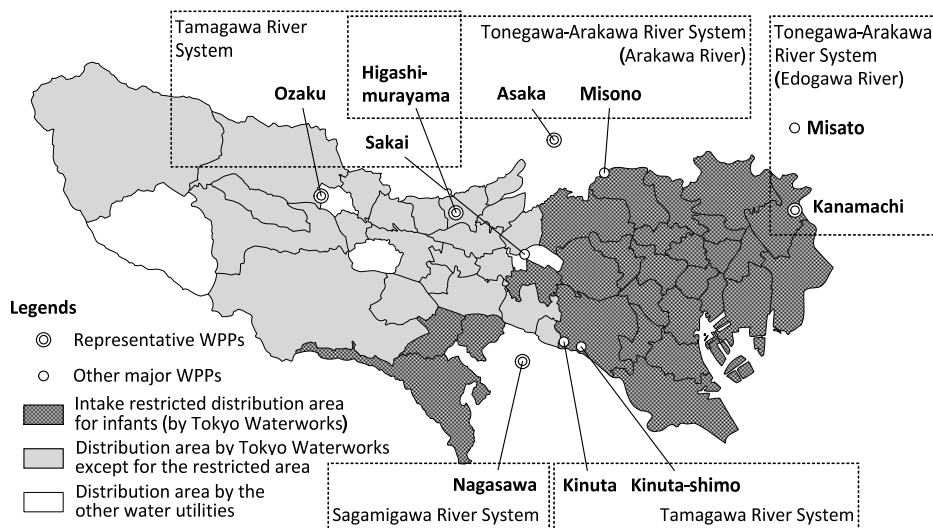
Tamagawa River System

Tonegawa-Arakawa River System (Arakawa River)

Tonegawa-Arakawa River System (Edogawa River)

Ozaku

Higashi-murayama

Asaka

Misono

Misato

Sakai

Kanamachi

Legends

Representative WPPs

Other major WPPs

Intake restricted distribution area for infants (by Tokyo Waterworks)

Distribution area by Tokyo Waterworks except for the restricted area

Distribution area by the other water utilities

Nagasawa

Kinuta

Kinuta-shimo

Sagamigawa River System

Tamagawa River System